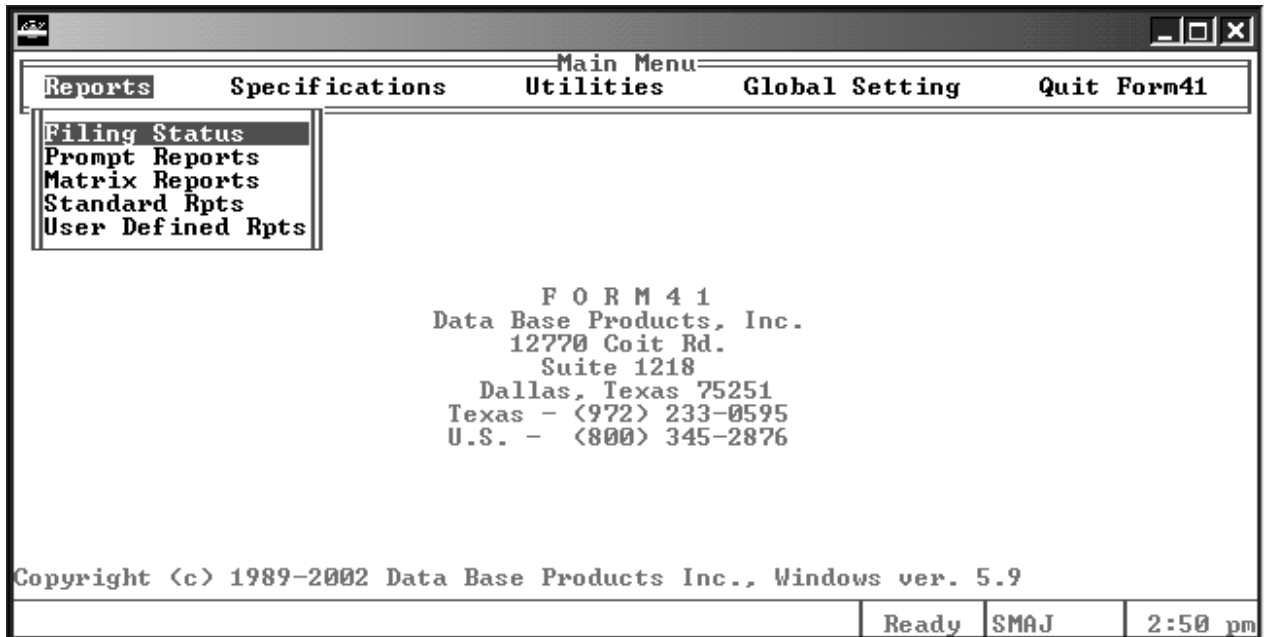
Main Menu
Reports Specifications Utilities Global Setting Quit Form41

Filing Status
Prompt Reports
Matrix Reports
Standard Rpts
User Defined Rpts

F O R M 4 1
Data Base Products, Inc.
12770 Coit Rd.
Suite 1218
Dallas, Texas 75251
Texas – (972) 233-0595
U.S. – (800) 345-2876

Copyright (c) 1989-2002 Data Base Products Inc., Windows ver. 5.9

Ready SMAJ 2:50 pm